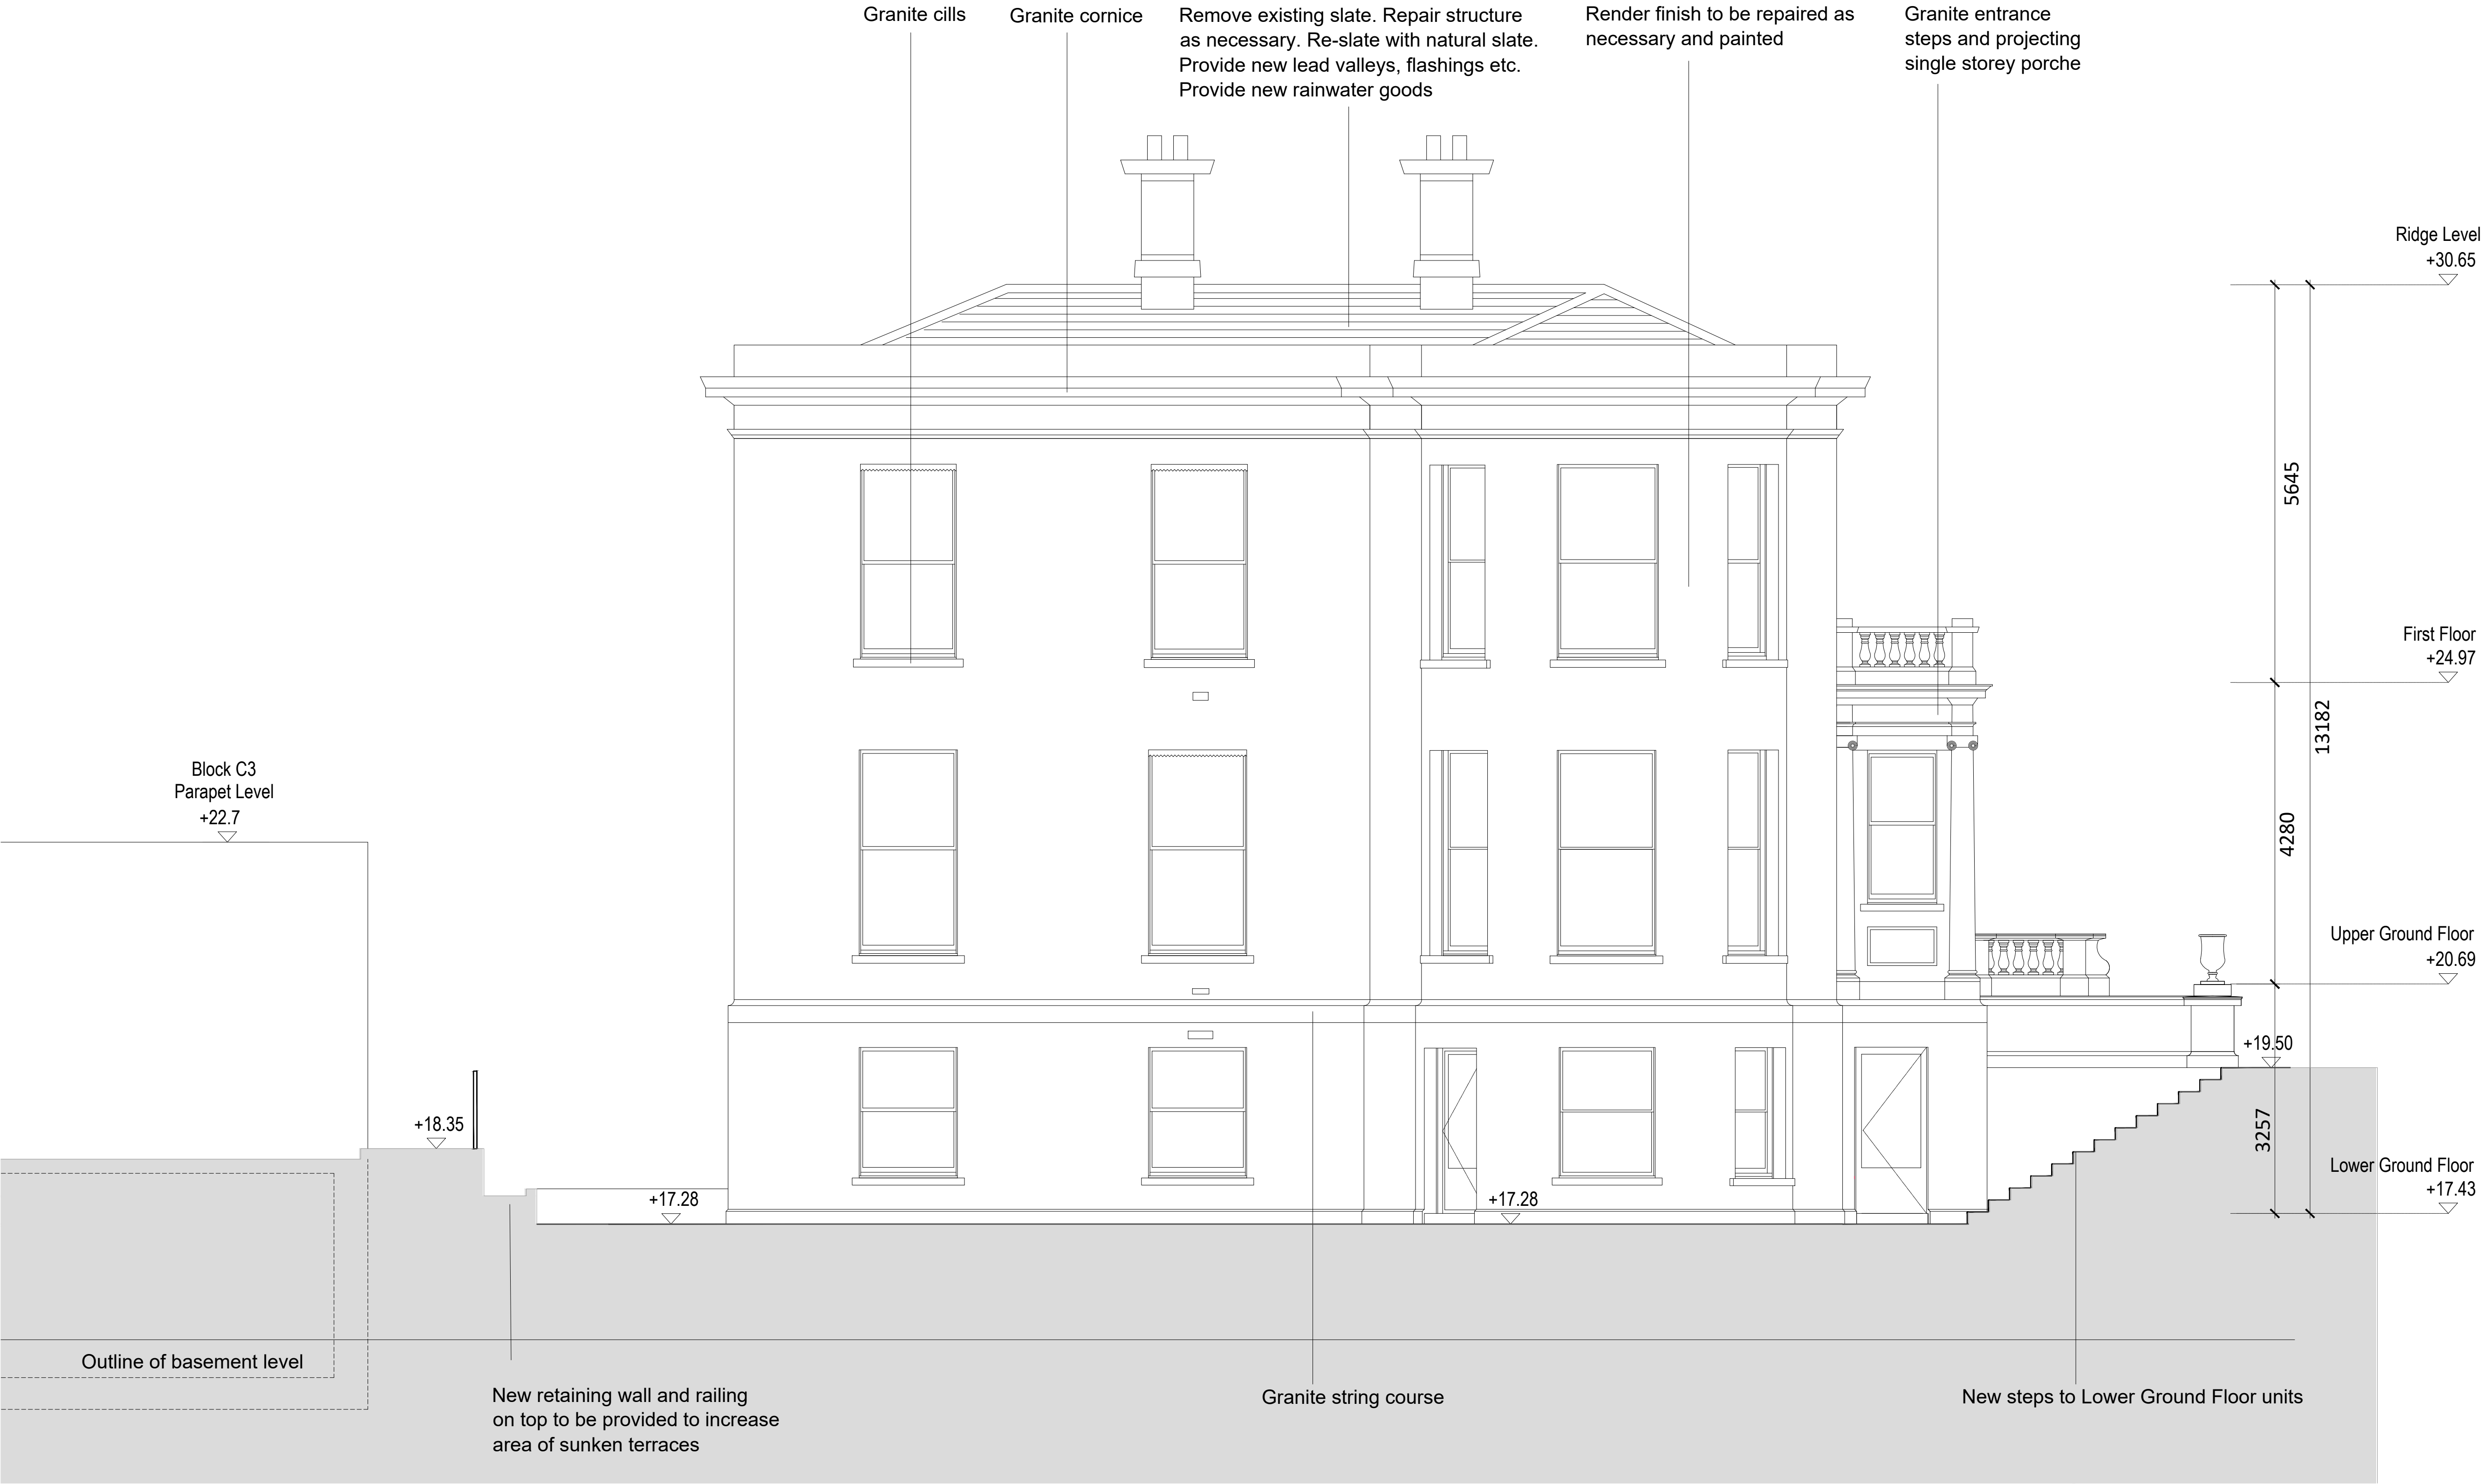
Granite cills

Granite cornice

Remove existing slate. Repair structure as necessary. Re-slate with natural slate. Provide new lead valleys, flashings etc. Provide new rainwater goods

Render finish to be repaired as necessary and painted

Granite entrance steps and projecting single storey porche

Ridge Level
+30.65

5645

First Floor
+24.97

13182

4280

Upper Ground Floor
+20.69

+19.50

3257

Lower Ground Floor
+17.43

Block C3
Parapet Level
+22.7

+18.35

+17.28

+17.28

Outline of basement level

New retaining wall and railing on top to be provided to increase area of sunken terraces

Granite string course

New steps to Lower Ground Floor units